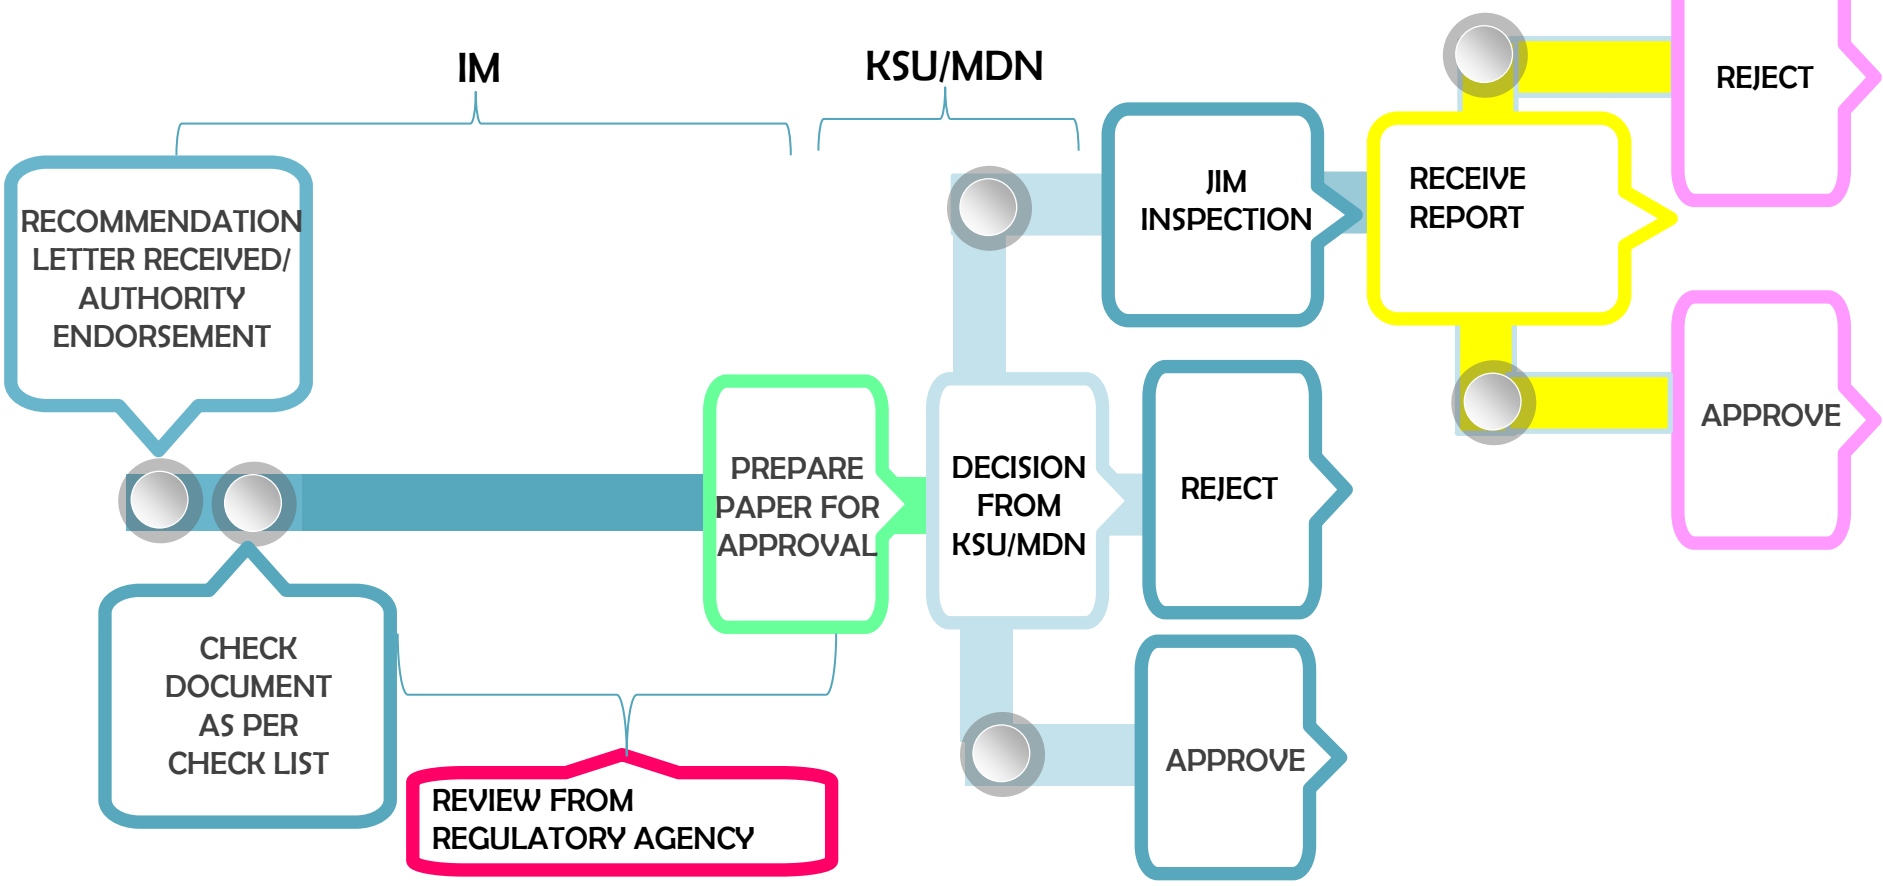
IM

KSU/MDN

RECOMMENDATION LETTER RECEIVED/ AUTHORITY ENDORSEMENT

CHECK DOCUMENT AS PER CHECK LIST

REVIEW FROM REGULATORY AGENCY

PREPARE PAPER FOR APPROVAL

DECISION FROM KSU/MDN

JIM INSPECTION

REJECT

APPROVE

RECEIVE REPORT

REJECT

APPROVE